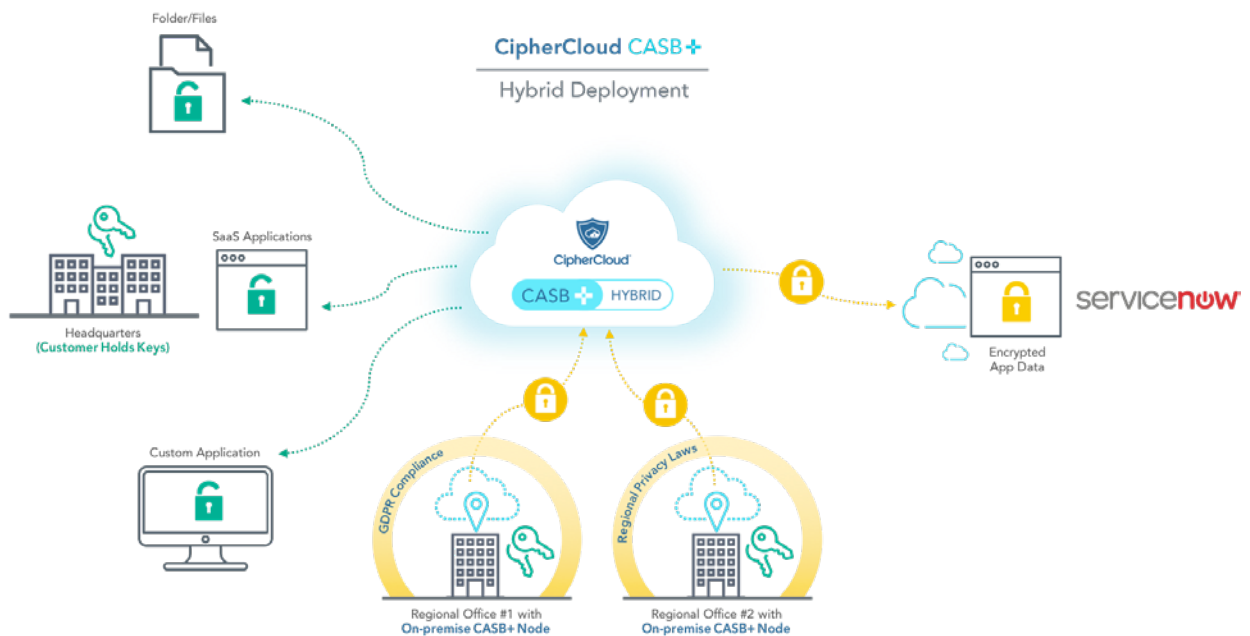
CipherCloud CASB+

Hybrid Deployment

Folder/Files

SaaS Applications

Headquarters
(Customer Holds Keys)

CipherCloud

CASB+ HYBRID

servicenow

Encrypted App Data

Custom Application

GDPR Compliance

Regional Privacy Laws

Regional Office #1 with
On-premise CASB+ Node

Regional Office #2 with
On-premise CASB+ Node